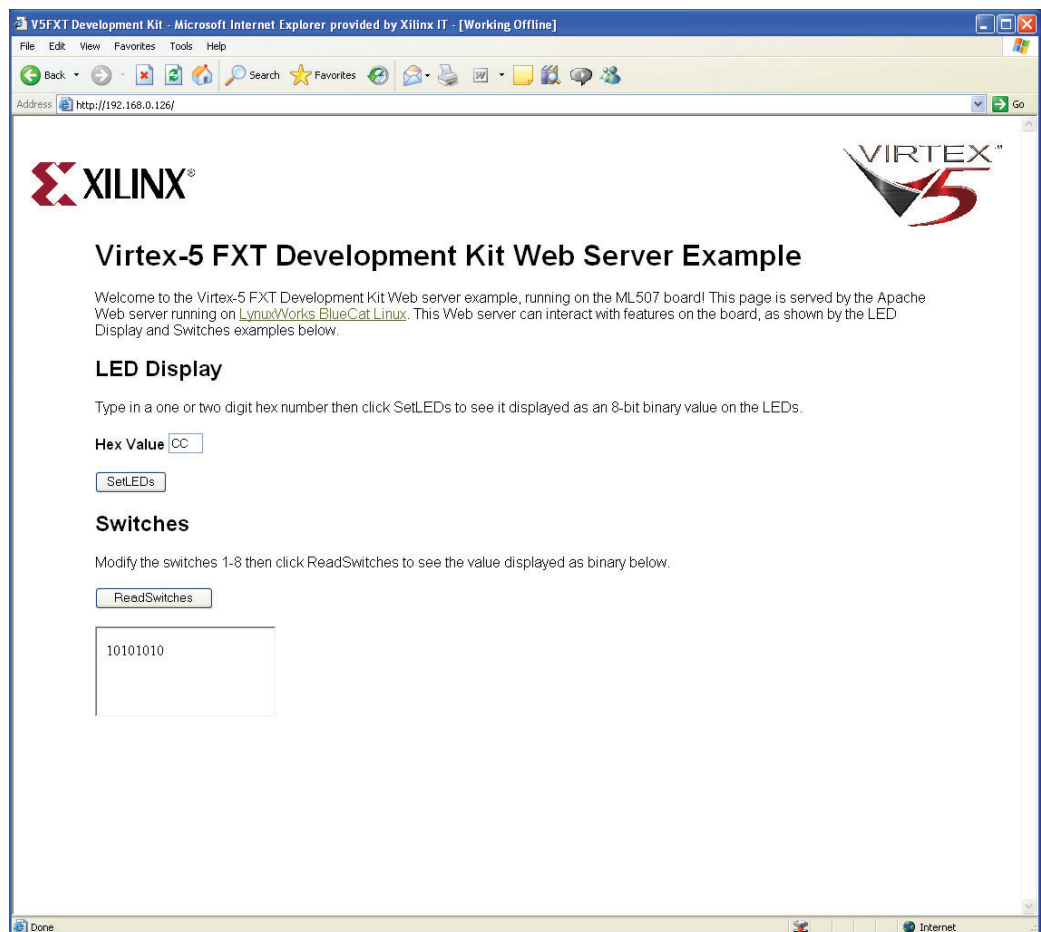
V5FXT Development Kit - Microsoft Internet Explorer provided by Xilinx IT - [Working Offline]

File Edit View Favorites Tools Help

Back Search Favorites

Address http://192.168.0.126/ Go

XILINX®

VIRTEX™ 5

Virtex-5 FXT Development Kit Web Server Example

Welcome to the Virtex-5 FXT Development Kit Web server example, running on the ML507 board! This page is served by the Apache Web server running on LynuxWorks BlueCat Linux. This Web server can interact with features on the board, as shown by the LED Display and Switches examples below.

LED Display

Type in a one or two digit hex number then click SetLEDs to see it displayed as an 8-bit binary value on the LEDs.

Hex Value CC

SetLEDs

Switches

Modify the switches 1-8 then click ReadSwitches to see the value displayed as binary below.

ReadSwitches

10101010

Done Internet